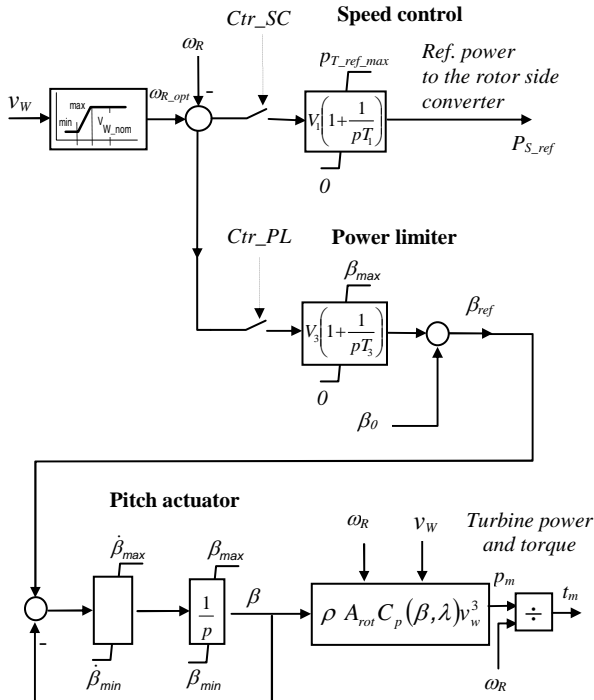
Ctr_SC

Speed control

$\omega_R$

$p_{T\_ref\_max}$

Ref. power to the rotor side converter

$v_W$

max

min

V_W_nom

$\omega_{R\_opt}$

-

$V_1\left(1+\frac{1}{pT_1}\right)$

$P_{S\_ref}$

0

Ctr_PL

Power limiter

$\beta_{max}$

$\beta_{ref}$

$V_3\left(1+\frac{1}{pT_3}\right)$

0

$\beta_0$

Pitch actuator

$\omega_R$

$v_W$

Turbine power and torque

$\dot{\beta}_{max}$

$\beta_{max}$

$p_m$

$t_m$

$\frac{1}{p}$

$\beta$

$\rho\ A_{rot} C_p(\beta,\lambda) v_w^3$

$\div$

-

$\dot{\beta}_{min}$

$\beta_{min}$

$\omega_R$